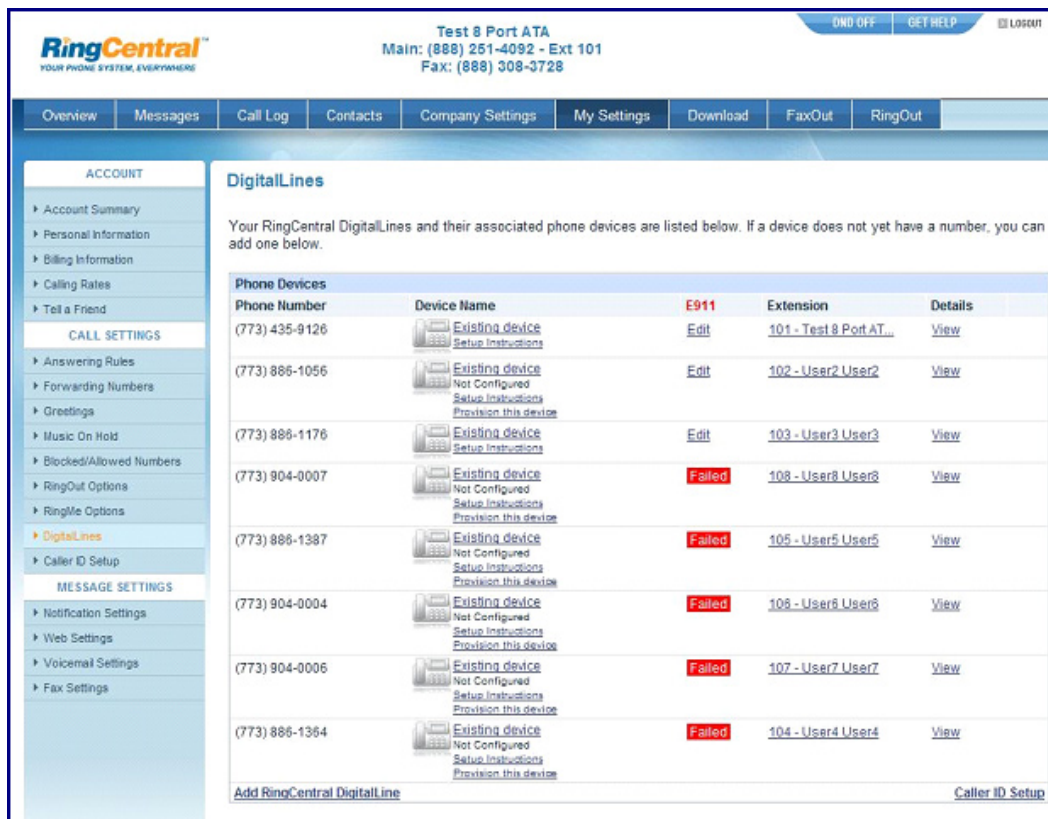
RingCentral™
YOUR PHONE SYSTEM, EVERYWHERE

Test 8 Port ATA
Main: (888) 251-4092 - Ext 101
Fax: (888) 308-3728

DND OFF GET HELP LOGOUT

Overview Messages Call Log Contacts Company Settings My Settings Download FaxOut RingOut

ACCOUNT
Account Summary
Personal Information
Billing Information
Calling Rates
Tell a Friend
CALL SETTINGS
Answering Rules
Forwarding Numbers
Greetings
Music On Hold
Blocked/Allowed Numbers
RingOut Options
RingMe Options
DigitalLines
Caller ID Setup
MESSAGE SETTINGS
Notification Settings
Web Settings
Voicemail Settings
Fax Settings

DigitalLines

Your RingCentral DigitalLines and their associated phone devices are listed below. If a device does not yet have a number, you can add one below.

Phone Devices

| Phone Number | Device Name | E911 | Extension | Details |
|---|---|---|---|---|
| (773) 435-9126 | Existing device Setup Instructions | Edit | 101 - Test 8 Port AT... | View |
| (773) 886-1056 | Existing device Not Configured Setup Instructions Provision this device | Edit | 102 - User2 User2 | View |
| (773) 886-1176 | Existing device Setup Instructions | Edit | 103 - User3 User3 | View |
| (773) 904-0007 | Existing device Not Configured Setup Instructions Provision this device | Failed | 108 - User8 User8 | View |
| (773) 886-1387 | Existing device Not Configured Setup Instructions Provision this device | Failed | 105 - User5 User5 | View |
| (773) 904-0004 | Existing device Not Configured Setup Instructions Provision this device | Failed | 106 - User6 User6 | View |
| (773) 904-0006 | Existing device Not Configured Setup Instructions Provision this device | Failed | 107 - User7 User7 | View |
| (773) 886-1364 | Existing device Not Configured Setup Instructions Provision this device | Failed | 104 - User4 User4 | View |

Add RingCentral DigitalLine Caller ID Setup